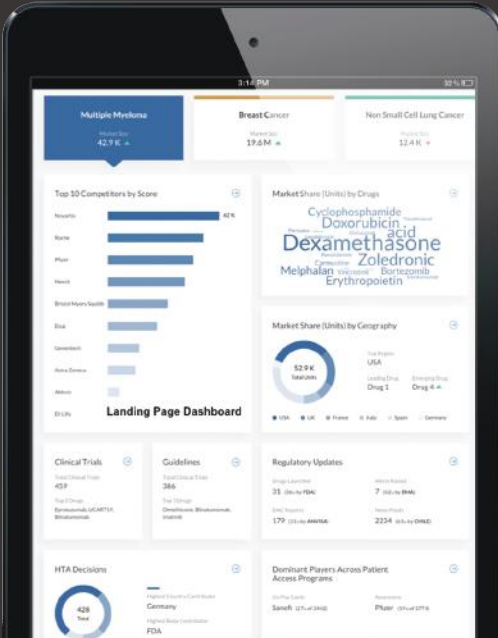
3:14 PM

30 %

Multiple Myeloma

Market Size

42.9 K

Breast Cancer

Market Size

19.6 M

Non Small Cell Lung Cancer

Market Size

12.4 K

Top 10 Competitors by Score

Novartis

42 %

Roche

Pfizer

Merck

Bristol Myers Squibb

Eisai

Genentech

Astra Zeneca

Abbvie

Eli Lilly

Landing Page Dashboard

Market Share (Units) by Drugs

Cyclophosphamide

Doxorubicin

acid

Dexamethasone

Zoledronic

Melphalan

Bortezomib

Erythropoietin

Market Share (Units) by Geography

52.9 K

Total Units

Top Region

USA

Leading Drug

Drug 1

Emerging Drug

Drug 4

USA

UK

France

Italy

Spain

Germany

Clinical Trials

Total Clinical Trials

459

Top 3 Drugs

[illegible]

Guidelines

Total Guidelines

366

Top 3 Drugs

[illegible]

Regulatory Updates

Drugs Launched

31

Alerts Raised

7

EMQ Reports

179

News Posts

2234

HTA Decisions

428

Total

Highest Country Contributor

Germany

Highest Body Contributor

FDA

Dominant Players Across Patient Access Programs

Sanofi

Pfizer